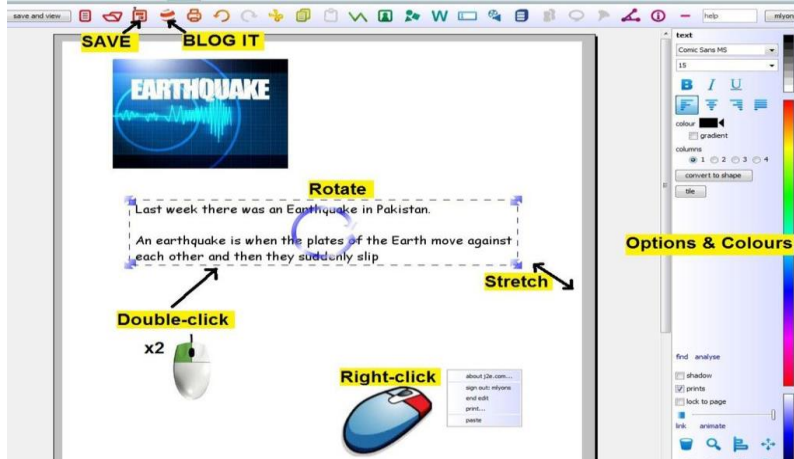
save and view

help

mlyons

SAVE

BLOG IT

EARTHQUAKE

Rotate

Last week there was an Earthquake in Pakistan.

An earthquake is when the plates of the Earth move against each other and then they suddenly slip

Stretch

Double-click

x2

Right-click

about j2e.com...
sign out: mlyons
end edit
print...
paste

text

Comic Sans MS

15

B I U

colour

gradient

columns

1 2 3 4

convert to shape

tile

Options & Colours

find analyse

shadow

prints

lock to page

link animate